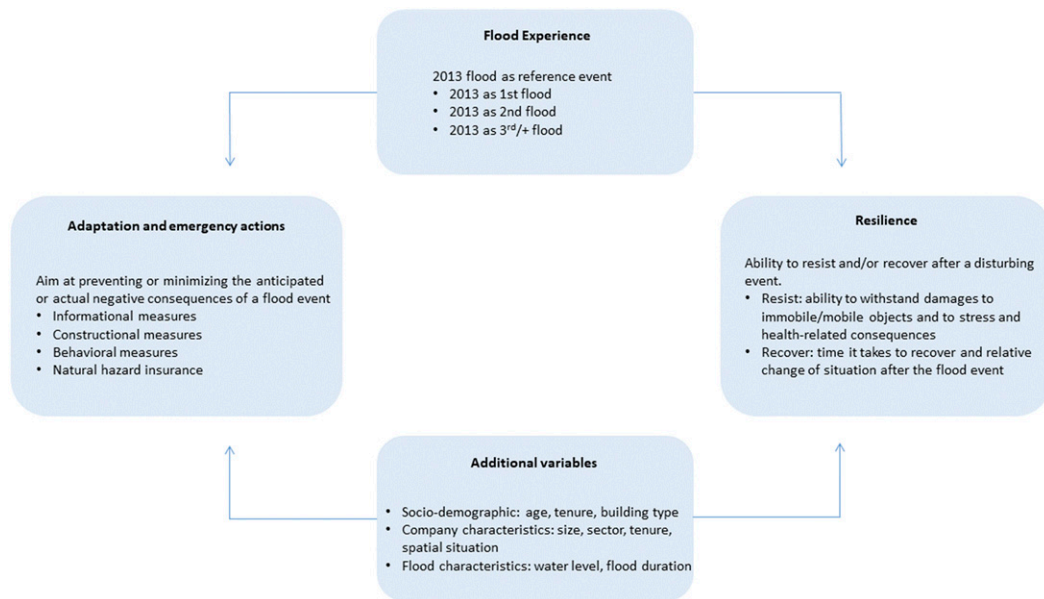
Flood Experience

2013 flood as reference event
• 2013 as 1st flood
• 2013 as 2nd flood
• 2013 as 3$^{rd}$/+ flood

Adaptation and emergency actions

Aim at preventing or minimizing the anticipated or actual negative consequences of a flood event
• Informational measures
• Constructional measures
• Behavioral measures
• Natural hazard insurance

Resilience

Ability to resist and/or recover after a disturbing event.
• Resist: ability to withstand damages to immobile/mobile objects and to stress and health-related consequences
• Recover: time it takes to recover and relative change of situation after the flood event

Additional variables

• Socio-demographic: age, tenure, building type
• Company characteristics: size, sector, tenure, spatial situation
• Flood characteristics: water level, flood duration